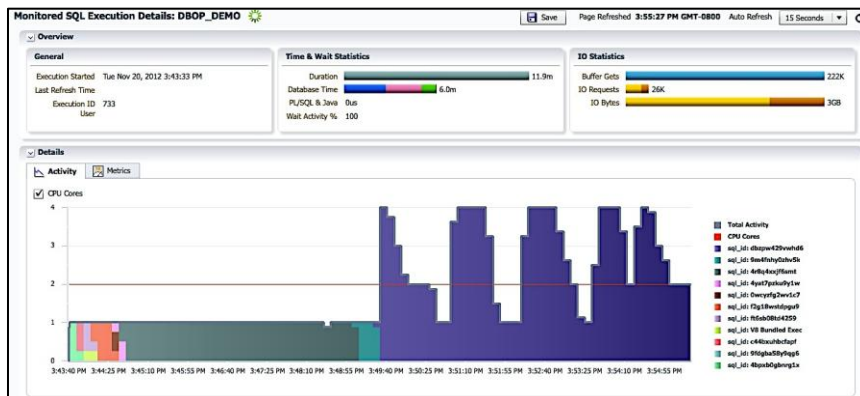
Monitored SQL Execution Details: DBOP_DEMO

Save Page Refreshed 3:55:27 PM GMT-0800 Auto Refresh 15 Seconds

Overview

General

Execution Started Tue Nov 20, 2012 3:43:33 PM
Last Refresh Time
Execution ID 733
User

Time & Wait Statistics

Duration 11.9m
Database Time 6.0m
PL/SQL & Java 0us
Wait Activity % 100

IO Statistics

Buffer Gets 222K
IO Requests 26K
IO Bytes 3GB

Details

Activity Metrics

CPU Cores

4
3
2
1
0

3:43:40 PM 3:44:25 PM 3:45:10 PM 3:45:55 PM 3:46:40 PM 3:47:25 PM 3:48:10 PM 3:48:55 PM 3:49:40 PM 3:50:25 PM 3:51:10 PM 3:51:55 PM 3:52:40 PM 3:53:25 PM 3:54:10 PM 3:54:55 PM

Total Activity
CPU Cores
sql_id: dbzpw429vwhd6
sql_id: 9m4fnhy0zhv5k
sql_id: 4r8q4xxjf6smt
sql_id: 4yat7pzku9y1w
sql_id: 0wcyzfg2wv1c7
sql_id: f2g18wstdpgu9
sql_id: ft6sb08td4259
sql_id: V8 Bundled Exec
sql_id: c44bxuhbcfapf
sql_id: 9fdgba58y0qg6
sql_id: 4bpxb0gbnrg1x